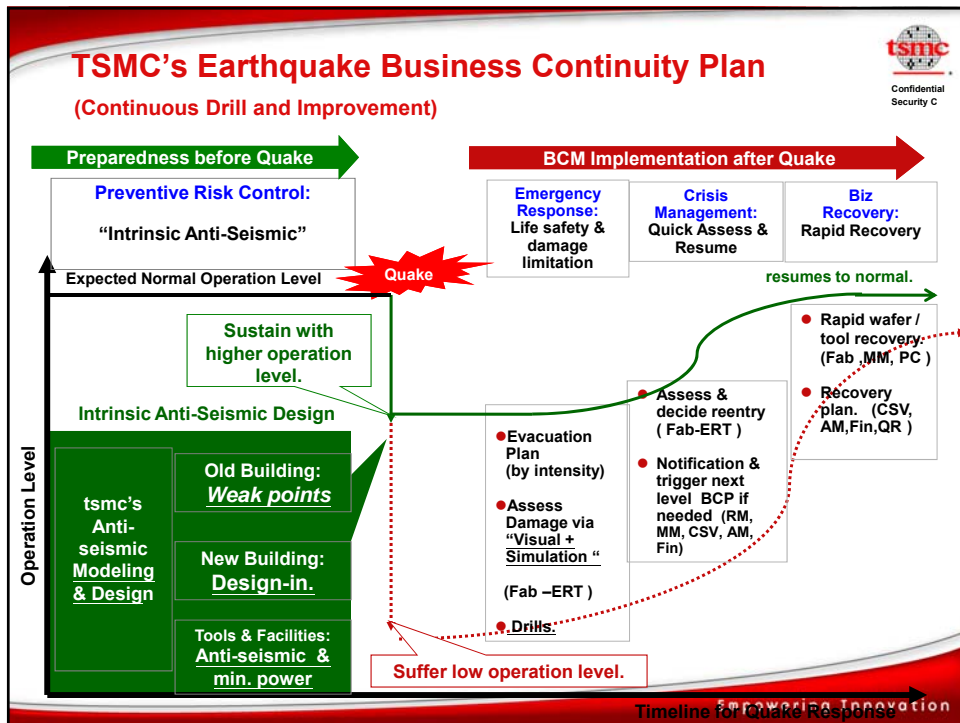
TSMC's Earthquake Business Continuity Plan

(Continuous Drill and Improvement)

tsmc

Confidential Security C

Preparedness before Quake

BCM Implementation after Quake

Preventive Risk Control:

"Intrinsic Anti-Seismic"

Emergency Response: Life safety & damage limitation

Crisis Management: Quick Assess & Resume

Biz Recovery: Rapid Recovery

Expected Normal Operation Level

Quake

resumes to normal.

Sustain with higher operation level.

Rapid wafer / tool recovery: (Fab ,MM, PC )

Recovery plan. (CSV, AM,Fin,QR )

Assess & decide reentry ( Fab-ERT )

Notification & trigger next level BCP if needed (RM, MM, CSV, AM, Fin)

Intrinsic Anti-Seismic Design

Evacuation Plan (by intensity)

Assess Damage via "Visual + Simulation "

(Fab –ERT )

Drills.

Operation Level

tsmc's Anti-seismic Modeling & Design

Old Building: Weak points

New Building: Design-in.

Tools & Facilities: Anti-seismic & min. power

Suffer low operation level.

Timeline for Quake Response

Empowering Innovation